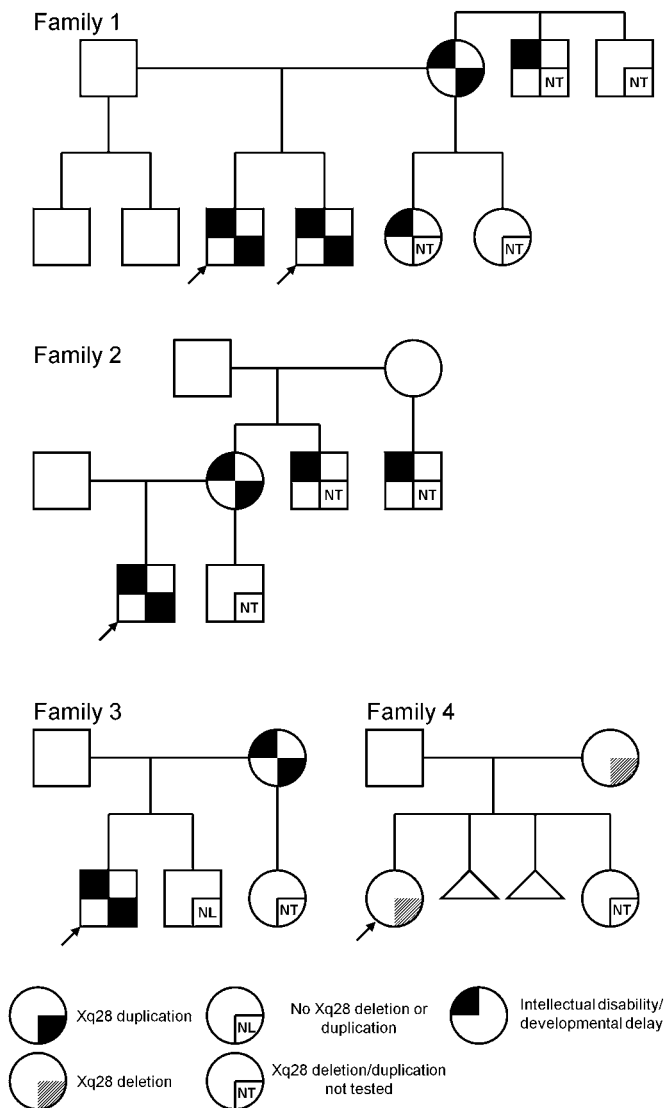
Family 1

NT

NT

NT

NT

Family 2

NT

NT

NT

Family 3

NL

NT

Family 4

NT

Xq28 duplication

NL

No Xq28 deletion or duplication

Intellectual disability/ developmental delay

Xq28 deletion

NT

Xq28 deletion/duplication not tested